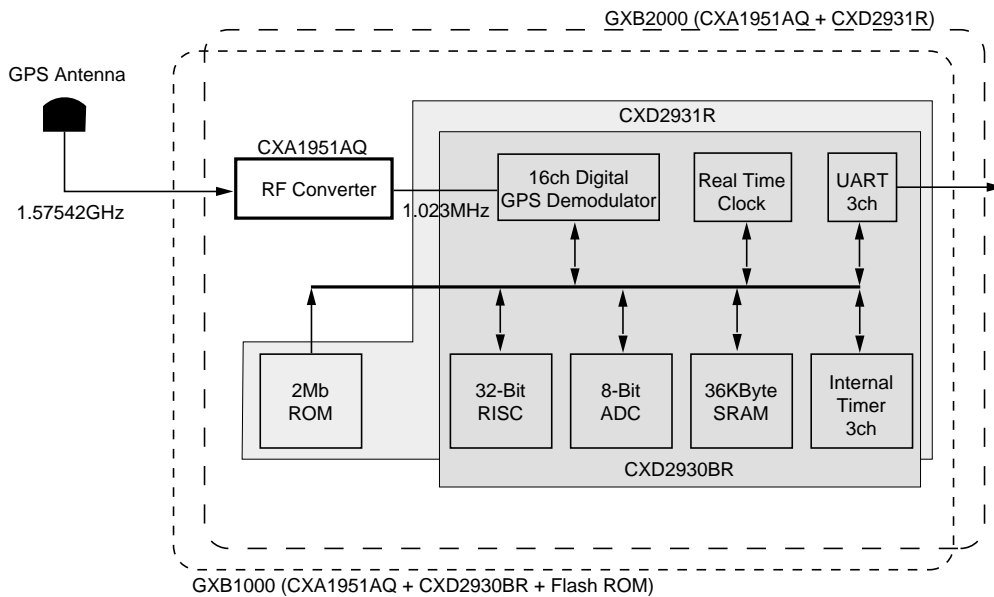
GXB2000 (CXA1951AQ + CXD2931R)

GPS Antenna

CXD2931R

CXA1951AQ

RF Converter

1.57542GHz

1.023MHz

16ch Digital GPS Demodulator

Real Time Clock

UART 3ch

2Mb ROM

32-Bit RISC

8-Bit ADC

36KByte SRAM

Internal Timer 3ch

CXD2930BR

GXB1000 (CXA1951AQ + CXD2930BR + Flash ROM)